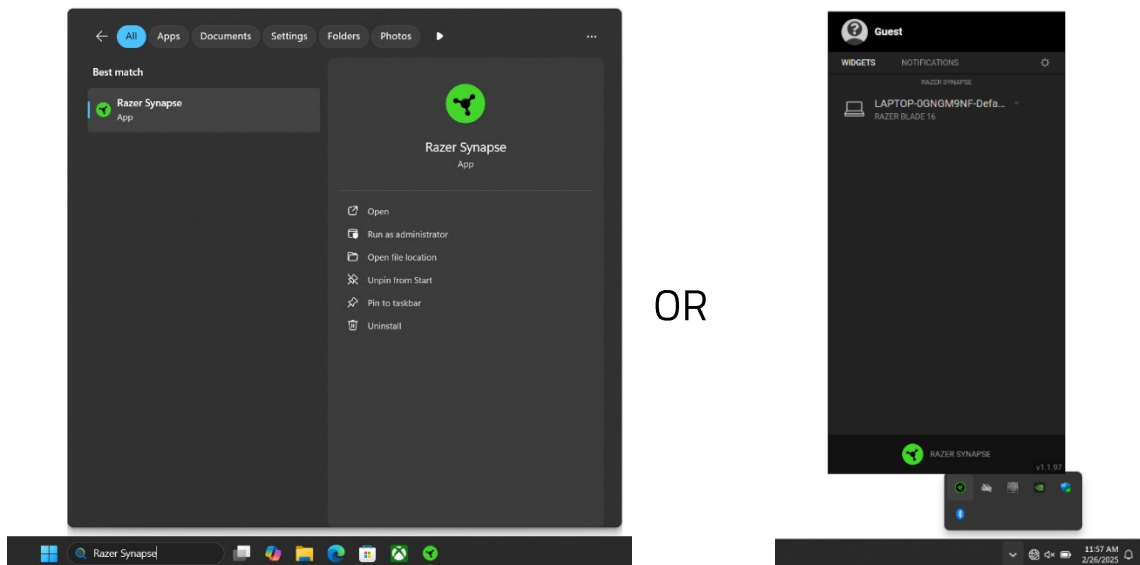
All Apps Documents Settings Folders Photos ...

Best match

Razer Synapse
App

Razer Synapse
App

Open
Run as administrator
Open file location
Unpin from Start
Pin to taskbar
Uninstall

Razer Synapse

OR

Guest

WIDGETS NOTIFICATIONS

RAZER SYNAPSE

LAPTOP-0GNGM9NF-Defa...
RAZER BLADE 16

RAZER SYNAPSE

v1.1.97

11:57 AM
2/26/2025